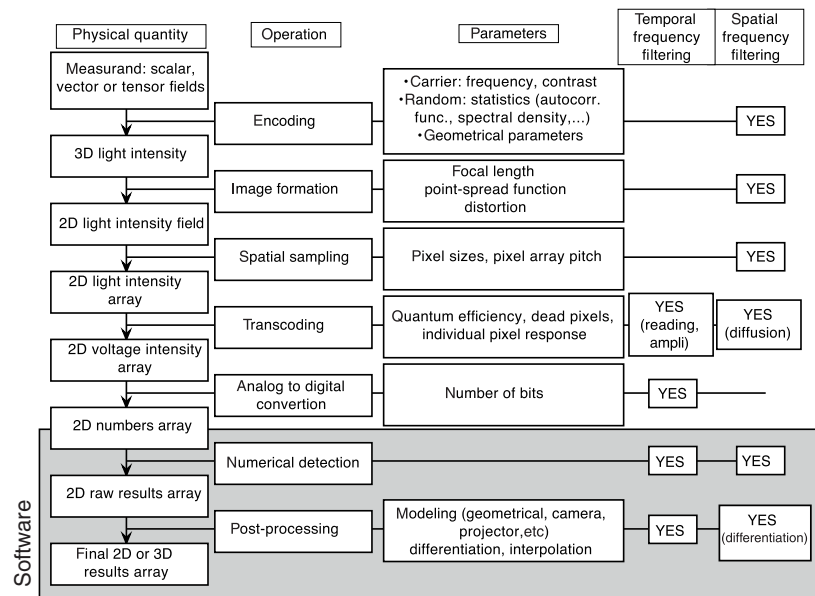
| Physical quantity | Operation | Parameters | Temporal frequency filtering | Spatial frequency filtering |
|---|---|---|---|---|
| Measurand: scalar, vector or tensor fields | | | | |
| | Encoding | •Carrier: frequency, contrast •Random: statistics (autocorr. func., spectral density,...) •Geometrical parameters | | YES |
| 3D light intensity | | | | |
| | Image formation | Focal length point-spread function distortion | | YES |
| 2D light intensity field | | | | |
| | Spatial sampling | Pixel sizes, pixel array pitch | | YES |
| 2D light intensity array | | | | |
| | Transcoding | Quantum efficiency, dead pixels, individual pixel response | YES (reading, ampli) | YES (diffusion) |
| 2D voltage intensity array | | | | |
| | Analog to digital convertion | Number of bits | YES | |
| 2D numbers array | | | | |
| | Numerical detection | | YES | YES |
| 2D raw results array | | | | |
| | Post-processing | Modeling (geometrical, camera, projector,etc) differentiation, interpolation | YES | YES (differentiation) |
| Final 2D or 3D results array | | | | |

Software